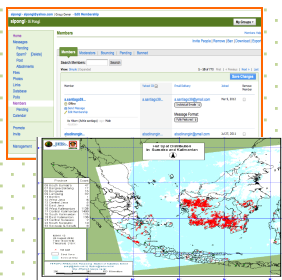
sipongi · sipongi@yahoo.com | Groups Home · Edit Membership

sipongi · Bahasa

My Groups

Home
Messages
Pending
Sipongi
Post
Attachments
Files
Photos
Links
Database
Polls
Members
Pending
Calendar

Promote
Invite

Management

Members

Invite People | Remove (Ban | Download Email)

Members | Moderators | Bouncing | Pending | Banned

Search Members:

Save Changes

Member | Yahoo! ID | Email Address | Joined | Member Status

a.sipongi@... | a.sipongi@... | Feb 9, 2011

Message Format

Individual Emails

sipongi@.... | sipongi@...

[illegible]